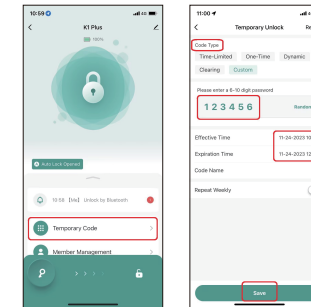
10:59
K1 Plus
100%
Auto Lock Opened
10:56 [Me] Unlock by Bluetooth
Temporary Code
Member Management
> > >

11:00
Temporary Unlock
Re
Code Type
Time-Limited One-Time Dynamic
Clearing Custom
Please enter a 6~10 digit password
123456
Random
Effective Time
11-24-2023 10
Expiration Time
11-24-2023 12
Code Name
Repeat Weekly
Save